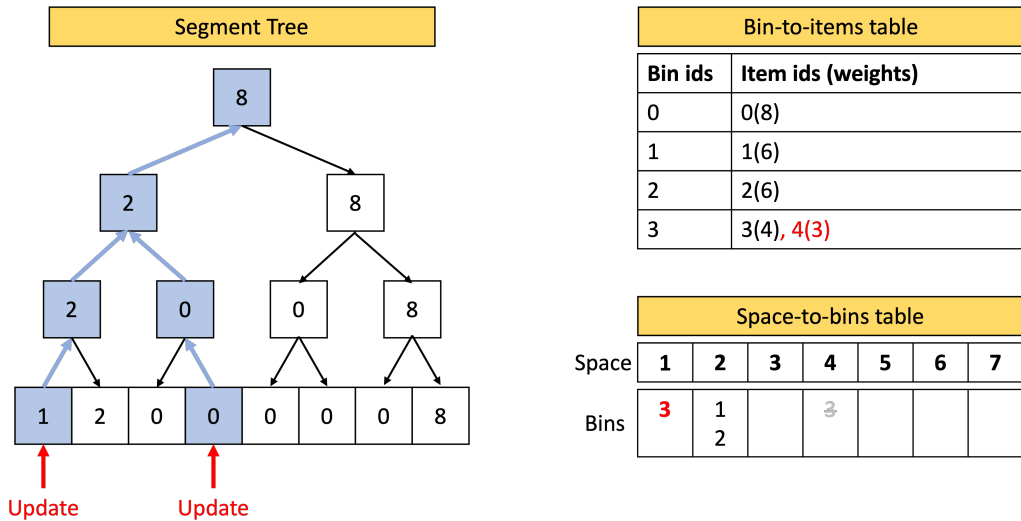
Segment Tree

8

2

8

2

0

0

8

| 1 | 2 | 0 | 0 | 0 | 0 | 0 | 8 |
|---|---|---|---|---|---|---|---|

Update

Update

Bin-to-items table

| Bin ids | Item ids (weights) |
|---|---|
| 0 | 0(8) |
| 1 | 1(6) |
| 2 | 2(6) |
| 3 | 3(4), 4(3) |

Space-to-bins table

| Space | 1 | 2 | 3 | 4 | 5 | 6 | 7 |
|---|---|---|---|---|---|---|---|
| Bins | 3 | 1 2 | | 3 | | | |